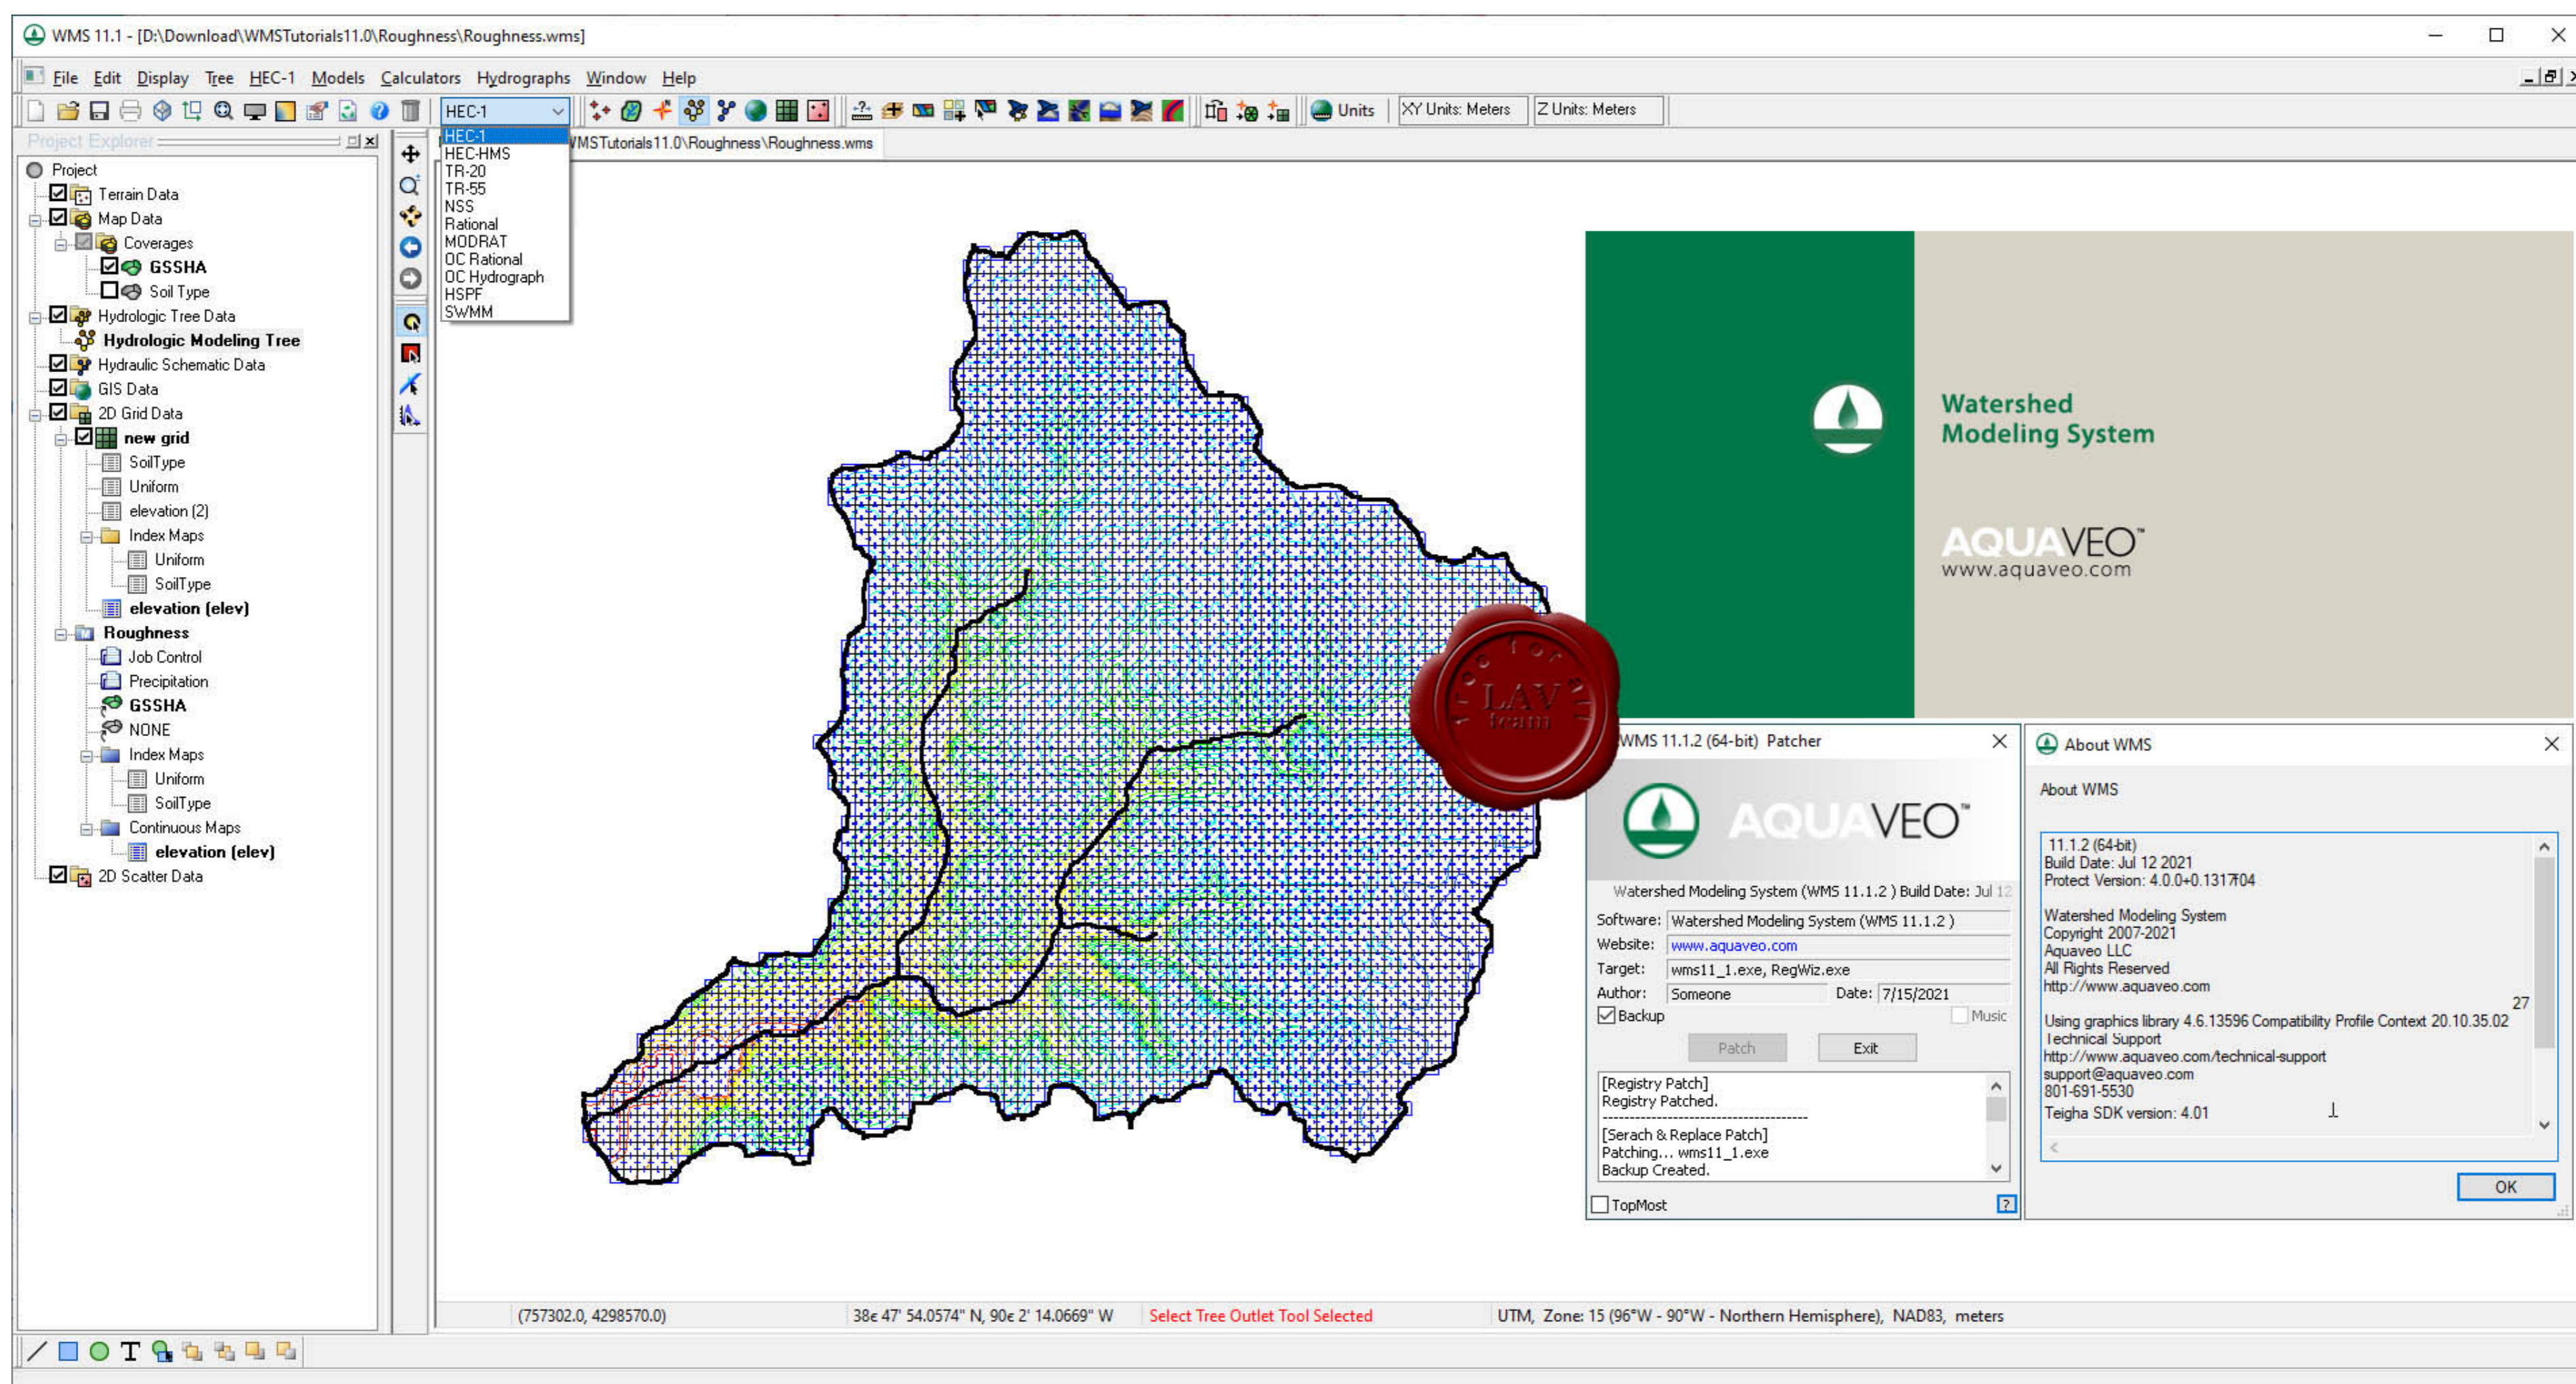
WMS 11.1 - [D:\Download\WMSTutorials11.0\Roughness\Roughness.wms]

File Edit Display Tree HEC-1 Models Calculators Hydrographs Window Help

HEC-1

Units XY Units: Meters Z Units: Meters

Project Explorer

HEC-1
HEC-HMS
TR-20
TR-55
NSS
Rational
MODRAT
OC Rational
OC Hydrograph
HSPF
SWMM

WMSTutorials11.0\Roughness\Roughness.wms

Project
Terrain Data
Map Data
Coverages
GSSHA
Soil Type
Hydrologic Tree Data
Hydrologic Modeling Tree
Hydraulic Schematic Data
GIS Data
2D Grid Data
new grid
SoilType
Uniform
elevation (2)
Index Maps
Uniform
SoilType
elevation (elev)
Roughness
Job Control
Precipitation
GSSHA
NONE
Index Maps
Uniform
SoilType
Continuous Maps
elevation (elev)
2D Scatter Data

Watershed Modeling System

AQUAVEO™
www.aquaveo.com

LAV team

WMS 11.1.2 (64-bit) Patcher

AQUAVEO™

Watershed Modeling System (WMS 11.1.2 ) Build Date: Jul 12

Software: Watershed Modeling System (WMS 11.1.2 )
Website: www.aquaveo.com
Target: wms11_1.exe, RegWiz.exe
Author: Someone Date: 7/15/2021
Backup Music
Patch Exit

[Registry Patch]
Registry Patched.
------------------------------------
[Serach & Replace Patch]
Patching... wms11_1.exe
Backup Created.

TopMost

About WMS

About WMS

11.1.2 (64-bit)
Build Date: Jul 12 2021
Protect Version: 4.0.0+0.131704

Watershed Modeling System
Copyright 2007-2021
Aquaveo LLC
All Rights Reserved
http://www.aquaveo.com

Using graphics library 4.6.13596 Compatibility Profile Context 20.10.35.02 27
Technical Support
http://www.aquaveo.com/technical-support
support@aquaveo.com
801-691-5530
Teigha SDK version: 4.01

OK

(757302.0, 4298570.0) 38ε 47' 54.0574" N, 90ε 2' 14.0669" W Select Tree Outlet Tool Selected UTM, Zone: 15 (96°W - 90°W - Northern Hemisphere), NAD83, meters